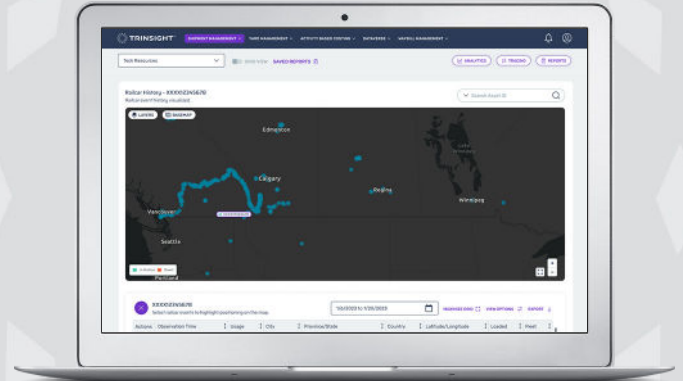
TRINSIGHT SHIPMENT MANAGEMENT YARD MANAGEMENT ACTIVITY BASED COSTING DATASERIES RAYBILL MANAGEMENT

Rail Resources

SAVED REPORTS

ANALYTICS TRACING REPORTS

Railcar History - XXXX1234567

Search Asset ID

LAYERS BASEMAP

Edmonton

Calgary

Regina

Winnipeg

Vancouver

Seattle

Portland

XXXX1234567

1/1/2023 to 1/31/2023

Actions Observation Time Image City Province/State Country Latitude/Longitude Loaded Fleet